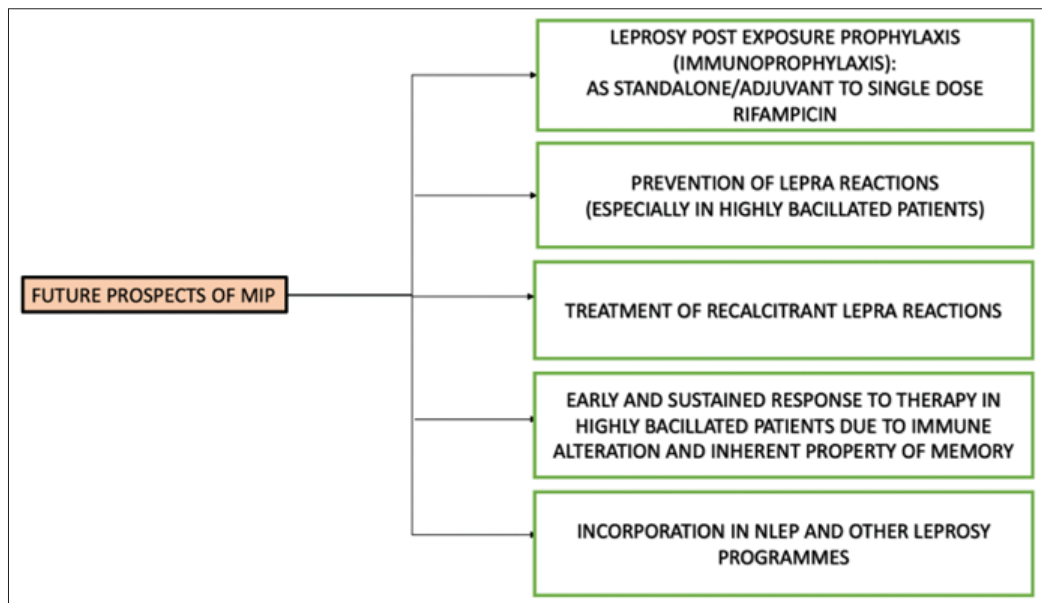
FUTURE PROSPECTS OF MIP

LEPROSY POST EXPOSURE PROPHYLAXIS (IMMUNOPROPHYLAXIS): AS STANDALONE/ADJUVANT TO SINGLE DOSE RIFAMPICIN

PREVENTION OF LEPRA REACTIONS (ESPECIALLY IN HIGHLY BACILLATED PATIENTS)

TREATMENT OF RECALCITRANT LEPRA REACTIONS

EARLY AND SUSTAINED RESPONSE TO THERAPY IN HIGHLY BACILLATED PATIENTS DUE TO IMMUNE ALTERATION AND INHERENT PROPERTY OF MEMORY

INCORPORATION IN NLEP AND OTHER LEPROSY PROGRAMMES